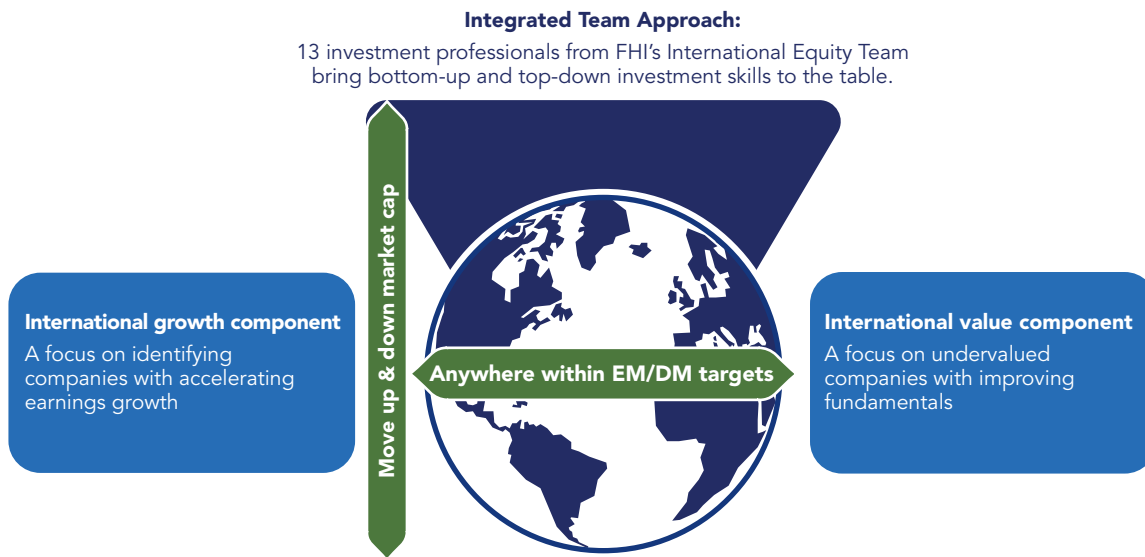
Integrated Team Approach:

13 investment professionals from FHI's International Equity Team bring bottom-up and top-down investment skills to the table.

Move up & down market cap

International growth component

A focus on identifying companies with accelerating earnings growth

Anywhere within EM/DM targets

International value component

A focus on undervalued companies with improving fundamentals